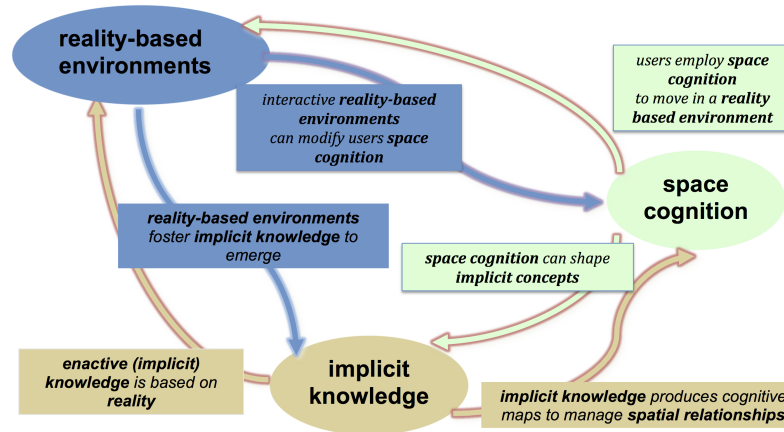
reality-based environments

interactive reality-based environments can modify users space cognition

users employ space cognition to move in a reality based environment

space cognition

reality-based environments foster implicit knowledge to emerge

space cognition can shape implicit concepts

enactive (implicit) knowledge is based on reality

implicit knowledge

implicit knowledge produces cognitive maps to manage spatial relationships